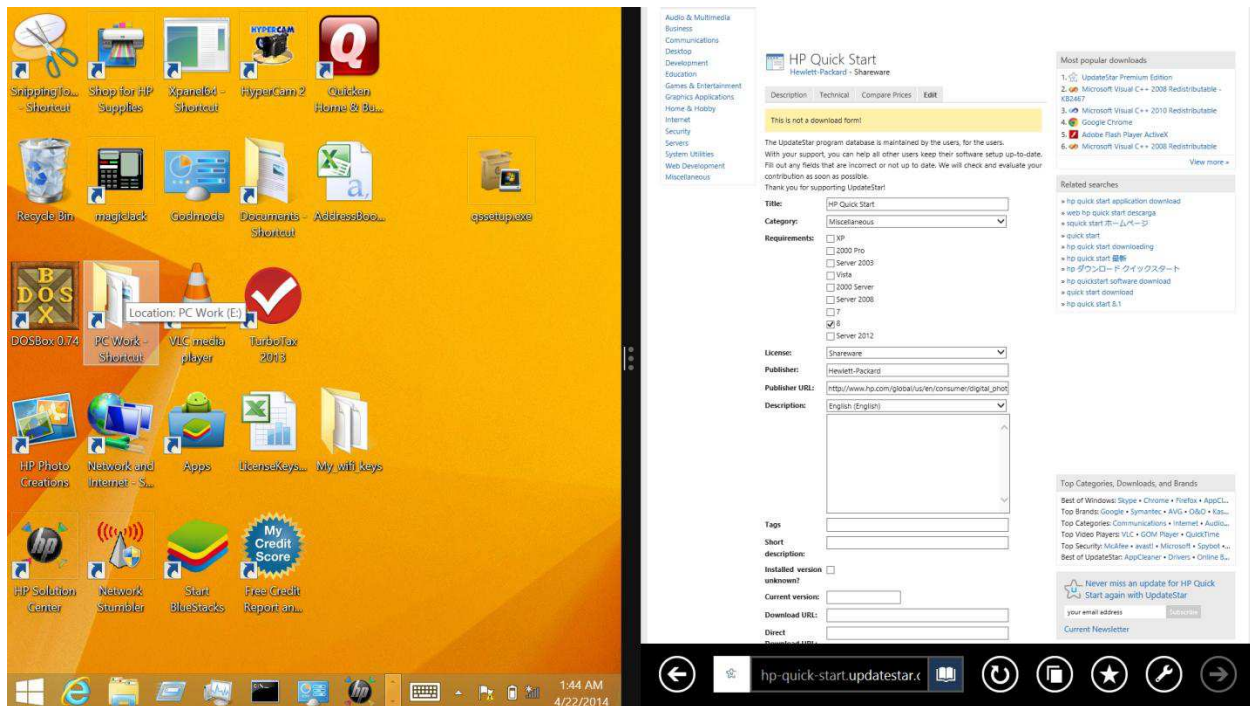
HYPERCAM

SnippingTo... - Shortcut
Shop for HP Supplies
Xpanel64 - Shortcut
HyperCam 2
Quicken Home & Bu...

Recycle Bin
magicJack
Godmode
Documents - Shortcut
AddressBoo...
qssetup.exe

DOSBox 0.74
PC Work - Shortcut
Location: PC Work (E:)
VLC media player
TurboTax 2013

HP Photo Creations
Network and Internet - S...
Apps
LicenseKeys...
My wifi keys

HP Solution Center
Network Stumbler
Start BlueStacks
My Credit Score
Free Credit Report an...

1:44 AM
4/22/2014

Audio & Multimedia
Business
Communications
Desktop
Development
Education
Games & Entertainment
Graphics Applications
Home & Hobby
Internet
Security
Servers
System Utilities
Web Development
Miscellaneous

HP Quick Start
Hewlett-Packard - Shareware

Description | Technical | Compare Prices | Edit

This is not a download form!

The UpdateStar program database is maintained by the users, for the users. With your support, you can help all other users keep their software setup up-to-date. Fill out any fields that are incorrect or not up to date. We will check and evaluate your contribution as soon as possible.
Thank you for supporting UpdateStar!

Title: HP Quick Start
Category: Miscellaneous
Requirements: XP
2000 Pro
Server 2003
Vista
2000 Server
Server 2008
7
8
Server 2012
License: Shareware
Publisher: Hewlett-Packard
Publisher URL: http://www.hp.com/global/us/en/consumer/digital_phot
Description: English (English)
Tags
Short description:
Installed version unknown?
Current version:
Download URL:
Direct

Most popular downloads
1. UpdateStar Premium Edition
2. Microsoft Visual C++ 2008 Redistributable - KB2467
3. Microsoft Visual C++ 2010 Redistributable
4. Google Chrome
5. Adobe Flash Player ActiveX
6. Microsoft Visual C++ 2008 Redistributable
View more »

Related searches
» hp quick start application download
» web hp quick start descarga
» squick start ホームページ
» quick start
» hp quick start downloading
» hp quick start 最新
» hp ダウンロード クイックスタート
» hp quickstart software download
» quick start download
» hp quick start 8.1

Top Categories, Downloads, and Brands
Best of Windows: Skype • Chrome • Firefox • AppCl...
Top Brands: Google • Symantec • AVG • O&O • Kas...
Top Categories: Communications • Internet • Audio...
Top Video Players: VLC • GOM Player • QuickTime
Top Security: McAfee • avast! • Microsoft • Spybot •...
Best of UpdateStar: AppCleaner • Drivers • Online S...

Never miss an update for HP Quick Start again with UpdateStar
your email address
Subscribe
Current Newsletter

hp-quick-start.updatestar.c